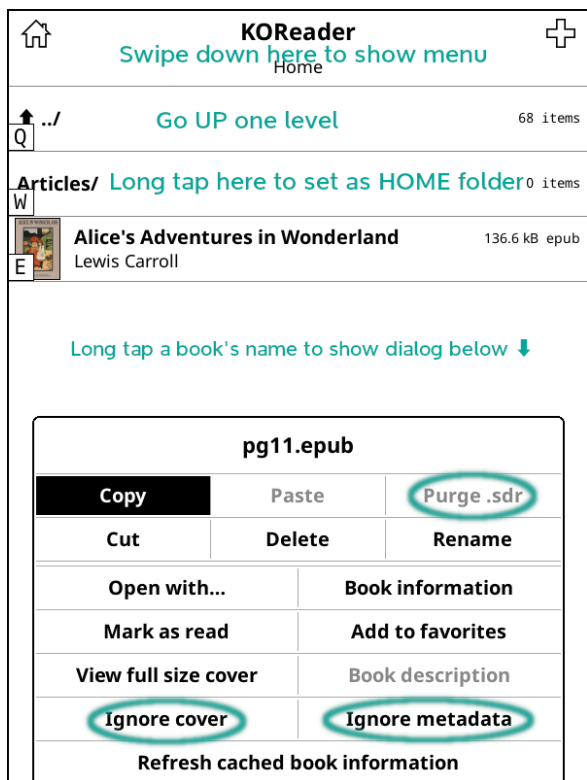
KOReader
Swipe down here to show menu
Home

Q ../ Go UP one level 68 items

W Articles/ Long tap here to set as HOME folder 0 items

E Alice's Adventures in Wonderland 136.6 kB epub
Lewis Carroll

Long tap a book's name to show dialog below ⬇

pg11.epub

| Copy | Paste | Purge .sdr |
|---|---|---|
| Cut | Delete | Rename |

| Open with... | Book information |
|---|---|
| Mark as read | Add to favorites |
| View full size cover | Book description |
| Ignore cover | Ignore metadata |

Refresh cached book information